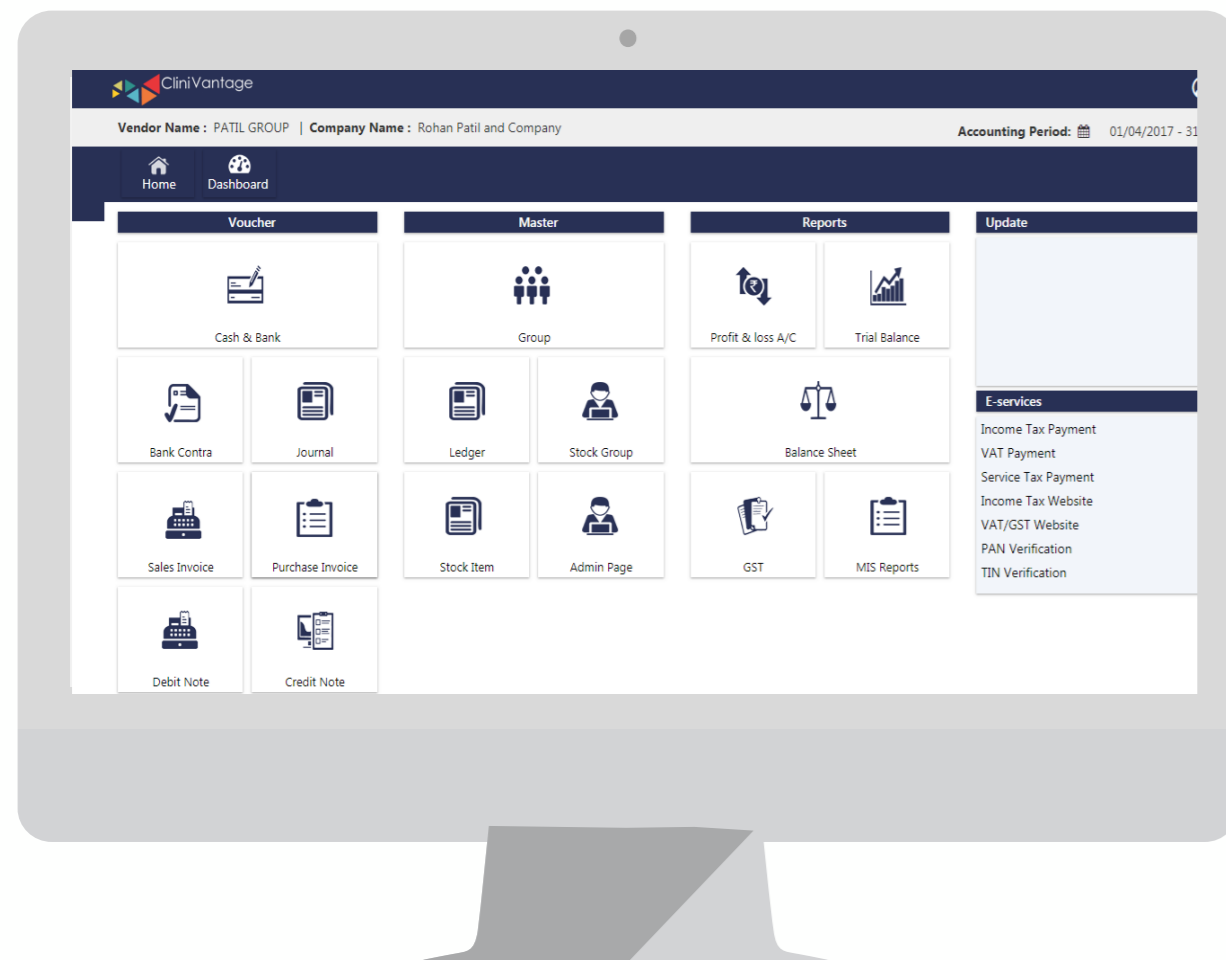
CliniVantage

Vendor Name : PATIL GROUP | Company Name : Rohan Patil and Company

Accounting Period: 01/04/2017 - 31

Home
Dashboard

Voucher

Cash & Bank

Bank Contra

Journal

Sales Invoice

Purchase Invoice

Debit Note

Credit Note

Master

Group

Ledger

Stock Group

Stock Item

Admin Page

Reports

Profit & loss A/C

Trial Balance

Balance Sheet

GST

MIS Reports

Update

E-services

Income Tax Payment
VAT Payment
Service Tax Payment
Income Tax Website
VAT/GST Website
PAN Verification
TIN Verification